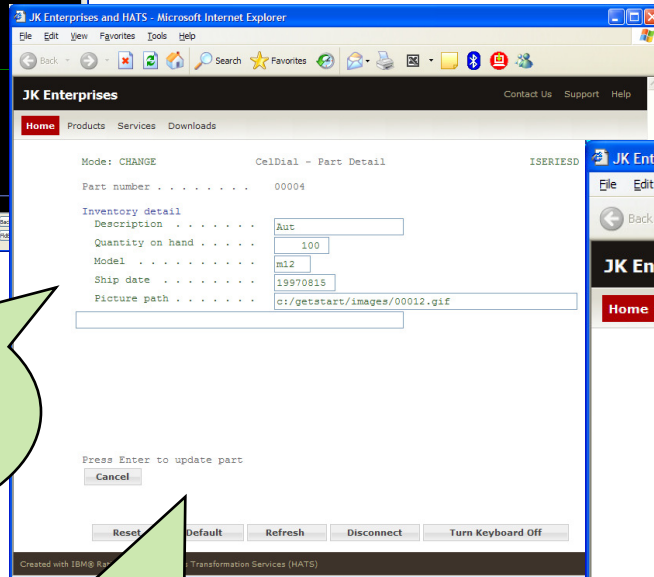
JK Enterprises and HATS - Microsoft Internet Explorer

File Edit View Favorites Tools Help

Back Search Favorites

JK Enterprises

Contact Us Support Help

Home Products Services Downloads

Mode: CHANGE CelDial - Part Detail ISERIESD

Part number . . . . . . . . 00004

Inventory detail

Description . . . . . . . Aut

Quantity on hand . . . . . 100

Model . . . . . . . . . m12

Ship date . . . . . . . 19970815

Picture path . . . . . . . c:/getstart/images/00012.gif

Press Enter to update part

Cancel

Reset Default Refresh Disconnect Turn Keyboard Off

Created with IBM® Ra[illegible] Transformation Services (HATS)

JK Ent

File Edit

Back

JK En

Home